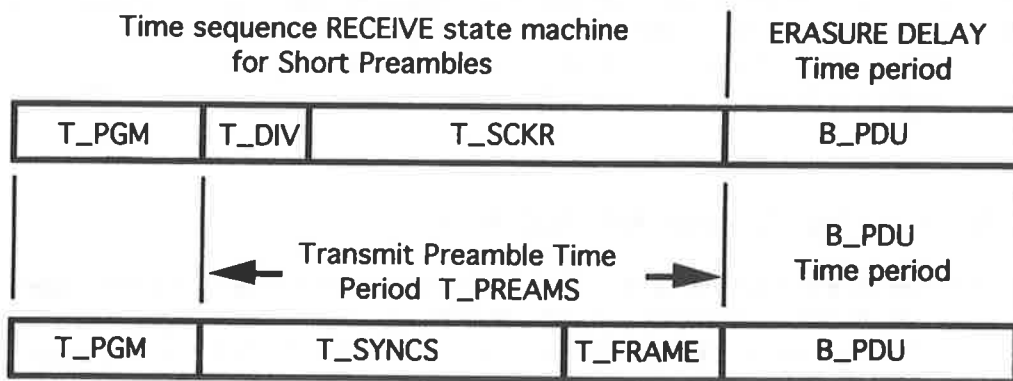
Time sequence RECEIVE state machine for Short Preambles

ERASURE DELAY Time period

| T_PGM | T_DIV | T_SCKR | B_PDU |
|---|---|---|---|

Transmit Preamble Time Period T_PREAMS

B_PDU Time period

| T_PGM | T_SYNCS | T_FRAME | B_PDU |
|---|---|---|---|